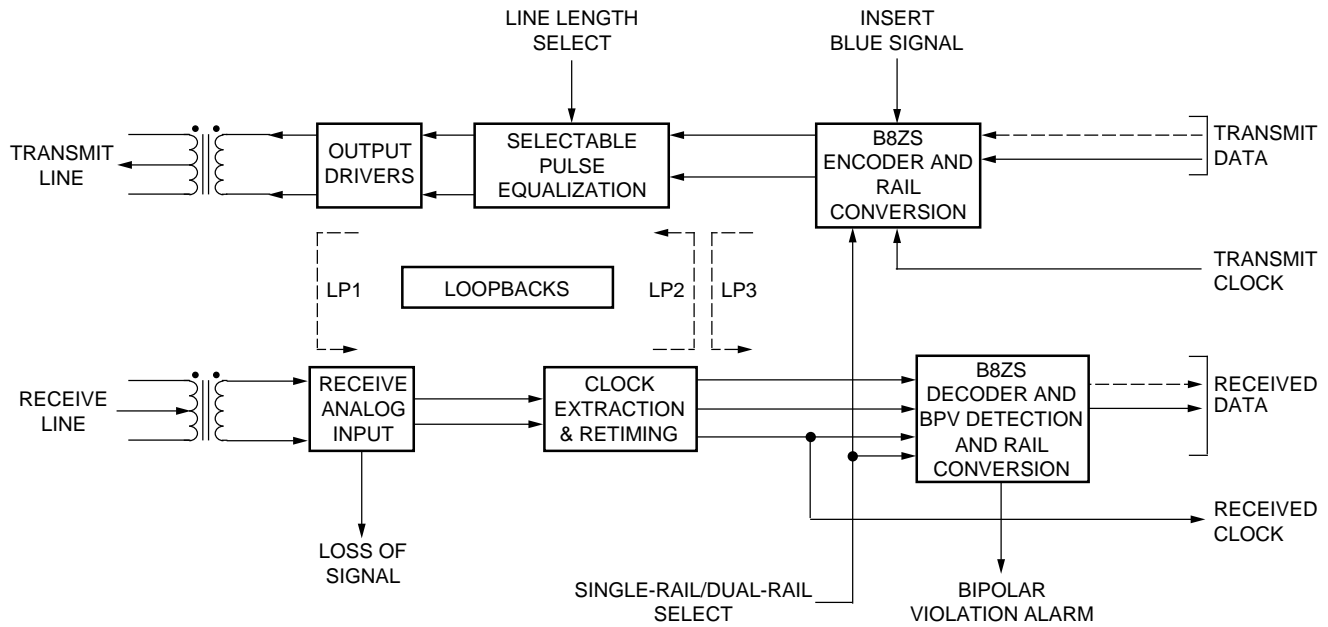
LINE LENGTH SELECT

INSERT BLUE SIGNAL

TRANSMIT LINE

OUTPUT DRIVERS

SELECTABLE PULSE EQUALIZATION

B8ZS ENCODER AND RAIL CONVERSION

TRANSMIT DATA

TRANSMIT CLOCK

LP1

LOOPBACKS

LP2

LP3

RECEIVE LINE

RECEIVE ANALOG INPUT

CLOCK EXTRACTION & RETIMING

B8ZS DECODER AND BPV DETECTION AND RAIL CONVERSION

RECEIVED DATA

RECEIVED CLOCK

LOSS OF SIGNAL

SINGLE-RAIL/DUAL-RAIL SELECT

BIPOLAR VIOLATION ALARM